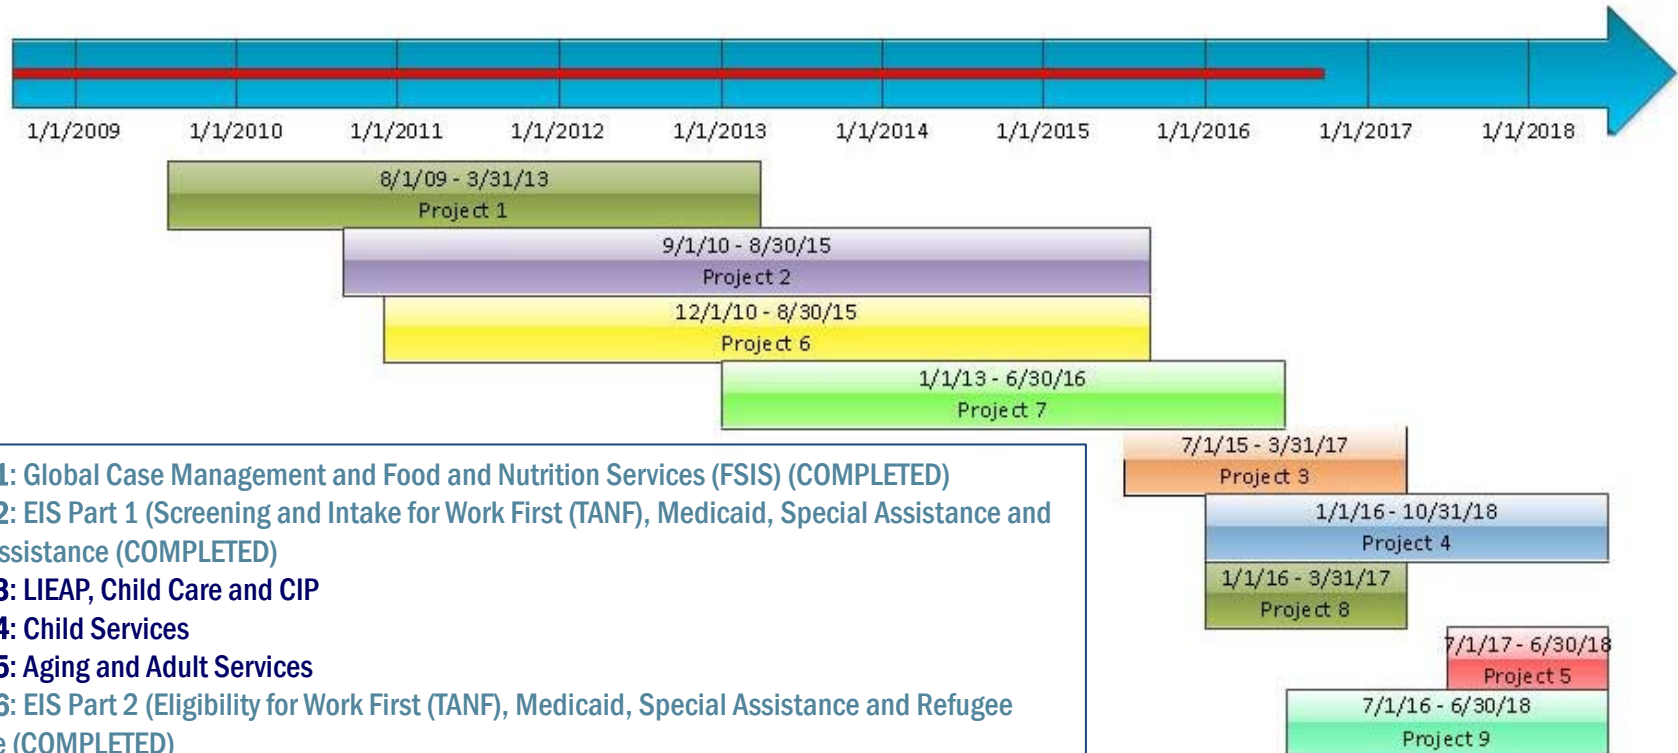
1/1/2009 1/1/2010 1/1/2011 1/1/2012 1/1/2013 1/1/2014 1/1/2015 1/1/2016 1/1/2017 1/1/2018

8/1/09 - 3/31/13
Project 1

9/1/10 - 8/30/15
Project 2

12/1/10 - 8/30/15
Project 6

1/1/13 - 6/30/16
Project 7

7/1/15 - 3/31/17
Project 3

1/1/16 - 10/31/18
Project 4

1/1/16 - 3/31/17
Project 8

7/1/17 - 6/30/18
Project 5

7/1/16 - 6/30/18
Project 9

1: Global Case Management and Food and Nutrition Services (FSIS) (COMPLETED)
2: EIS Part 1 (Screening and Intake for Work First (TANF), Medicaid, Special Assistance and ssistance (COMPLETED)
3: LIEAP, Child Care and CIP
4: Child Services
5: Aging and Adult Services
6: EIS Part 2 (Eligibility for Work First (TANF), Medicaid, Special Assistance and Refugee e (COMPLETED)